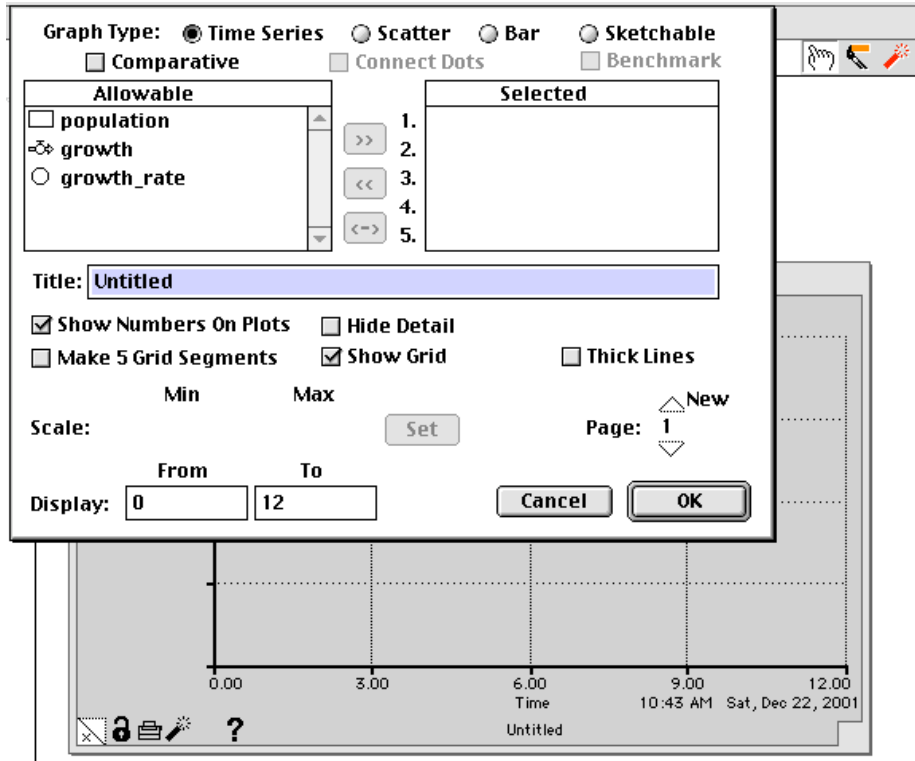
Graph Type: Time Series Scatter Bar Sketchable
Comparative Connect Dots Benchmark

| Allowable | | Selected |
|---|---|---|
| population | >> | 1. |
| growth | << | 2. |
| growth_rate | <-> | 3. |
| | | 4. |
| | | 5. |

Title: Untitled

Show Numbers On Plots Hide Detail
Make 5 Grid Segments Show Grid Thick Lines

Min Max
Scale: Set
New
Page: 1

From To
Display: 0 12
Cancel OK

0.00 3.00 6.00 9.00 12.00
Time
10:43 AM Sat, Dec 22, 2001
Untitled
?